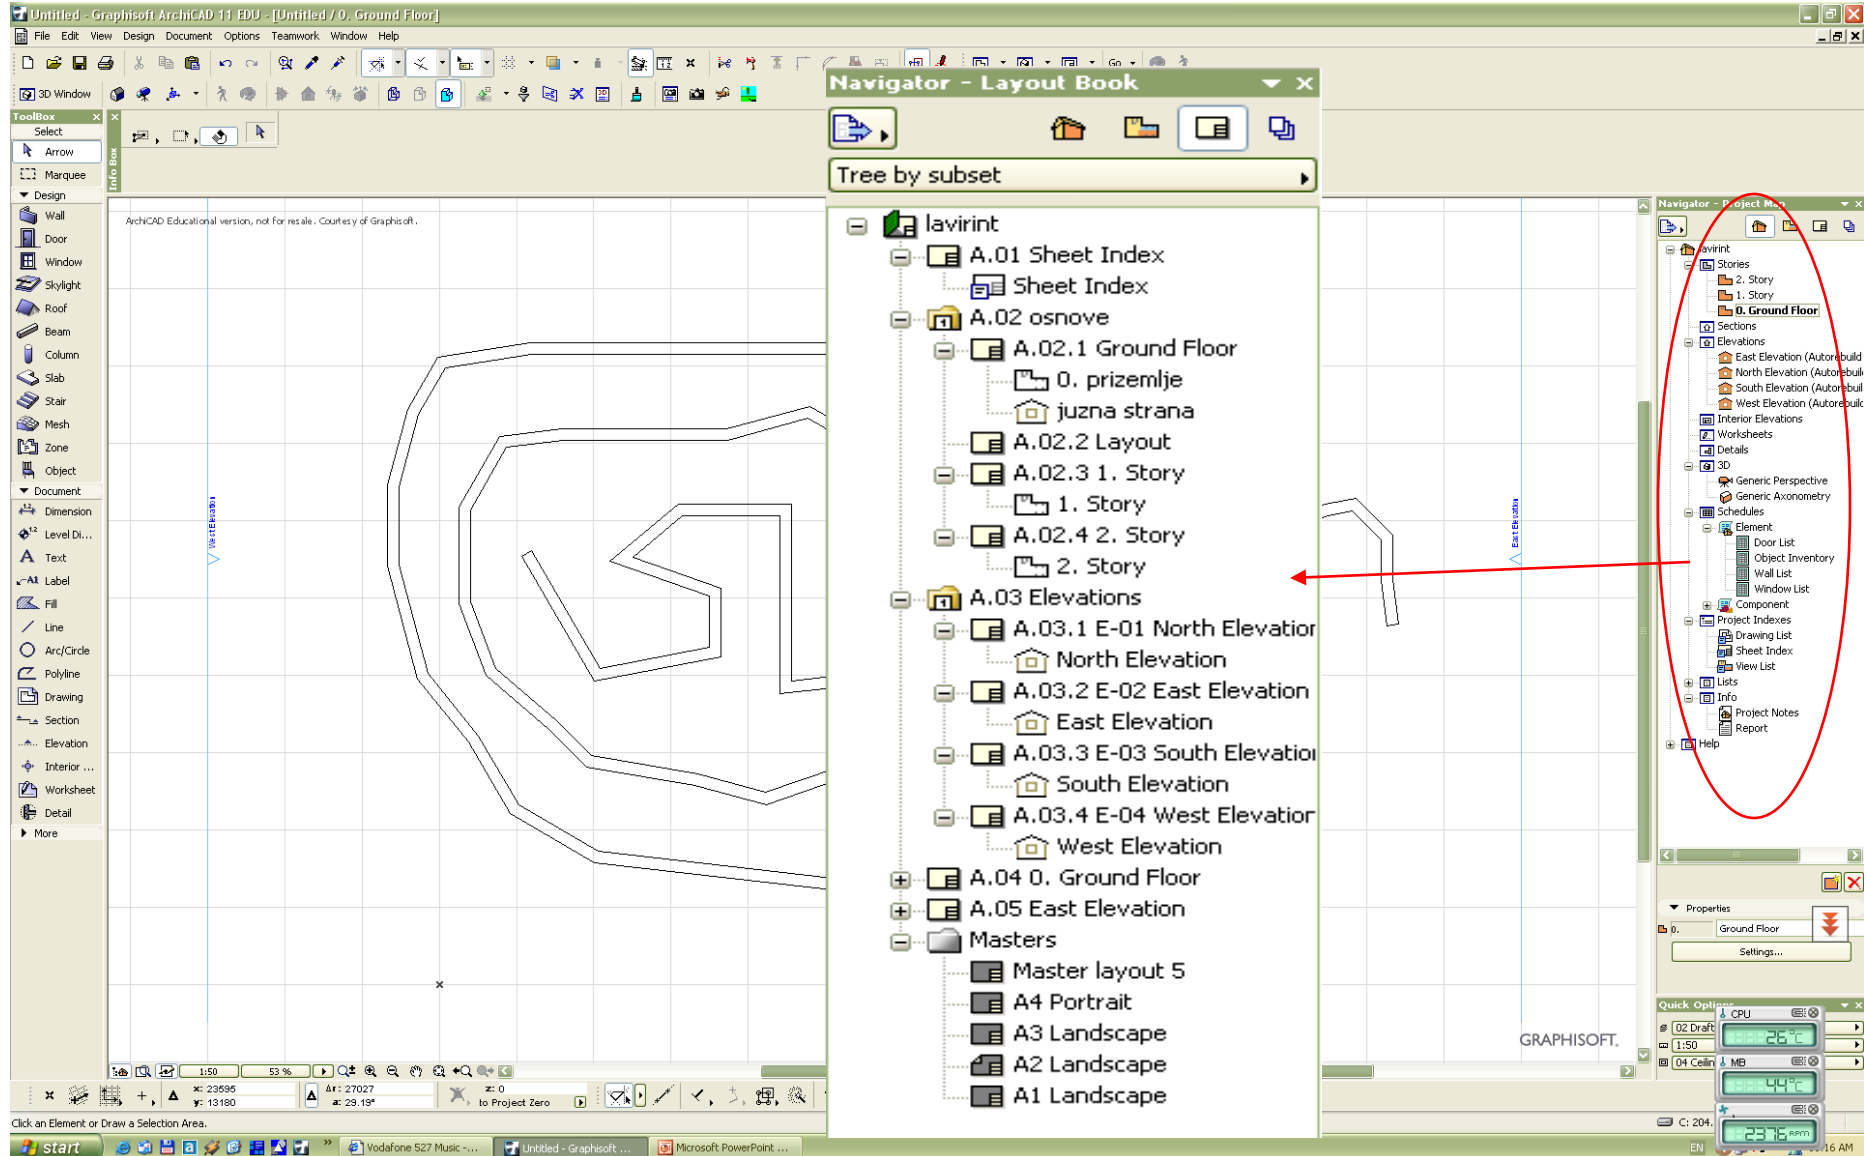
Untitled - Graphisoft ArchiCAD 11 EDU - [Untitled / 0. Ground Floor]

File Edit View Design Document Options Teamwork Window Help

3D Window

ToolBox
Select
Arrow
Marquee
Design
Wall
Door
Window
Skylight
Roof
Beam
Column
Slab
Stair
Mesh
Zone
Object
Document
Dimension
Level Di...
Text
Label
Fill
Line
Arc/Circle
Polyline
Drawing
Section
Elevation
Interior ...
Worksheet
Detail
More

Info Box

ArchiCAD Educational version, not for resale. Courtesy of Graphisoft.

Navigator - Layout Book

Tree by subset

lavirint
A.01 Sheet Index
Sheet Index
A.02 osnove
A.02.1 Ground Floor
0. prizemlje
juzna strana
A.02.2 Layout
A.02.3 1. Story
1. Story
A.02.4 2. Story
2. Story
A.03 Elevations
A.03.1 E-01 North Elevatior
North Elevation
A.03.2 E-02 East Elevation
East Elevation
A.03.3 E-03 South Elevatioi
South Elevation
A.03.4 E-04 West Elevatior
West Elevation
A.04 0. Ground Floor
A.05 East Elevation
Masters
Master layout 5
A4 Portrait
A3 Landscape
A2 Landscape
A1 Landscape

Navigator - Project Map
lavirint
Stories
2. Story
1. Story
0. Ground Floor
Sections
Elevations
East Elevation (Autorebuild
North Elevation (Autorebuil
South Elevation (Autorebuil
West Elevation (Autorebuil
Interior Elevations
Worksheets
Details
3D
Generic Perspective
Generic Axonometry
Schedules
Element
Door List
Object Inventory
Wall List
Window List
Component
Project Indexes
Drawing List
Sheet Index
View List
Lists
Info
Project Notes
Report
Help

Properties
0. Ground Floor
Settings...

Quick Options
02 Draft
1:50
04 Ceilin

CPU 26°C
MB 44°C
2376 RPM

GRAPHISOFT.

1:50 53 %
x: 23595 y: 13180
Δr: 27027 a: 29.19°
z: 0 to Project Zero

Click an Element or Draw a Selection Area.

C: 204.

start Vodafone 527 Music -... Untitled - Graphisoft ... Microsoft PowerPoint ...
EN 16 AM